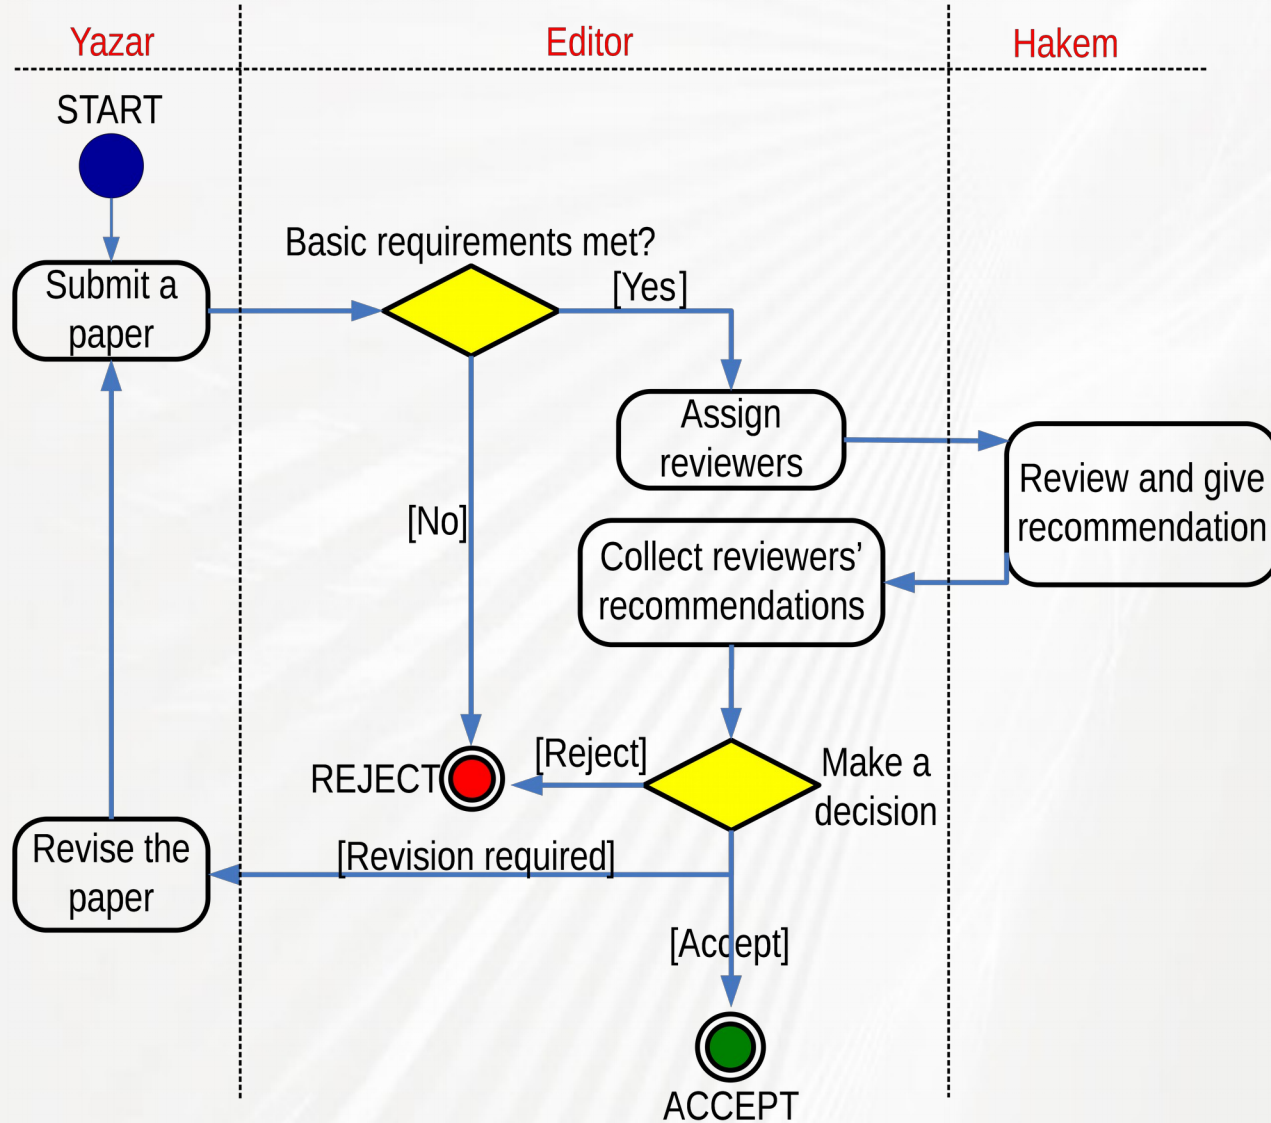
Yazar

Editor

Hakem

START

Submit a paper

Basic requirements met?

[Yes]

Assign reviewers

Review and give recommendation

[No]

Collect reviewers' recommendations

[Reject]

REJECT

Make a decision

Revise the paper

[Revision required]

[Accept]

ACCEPT